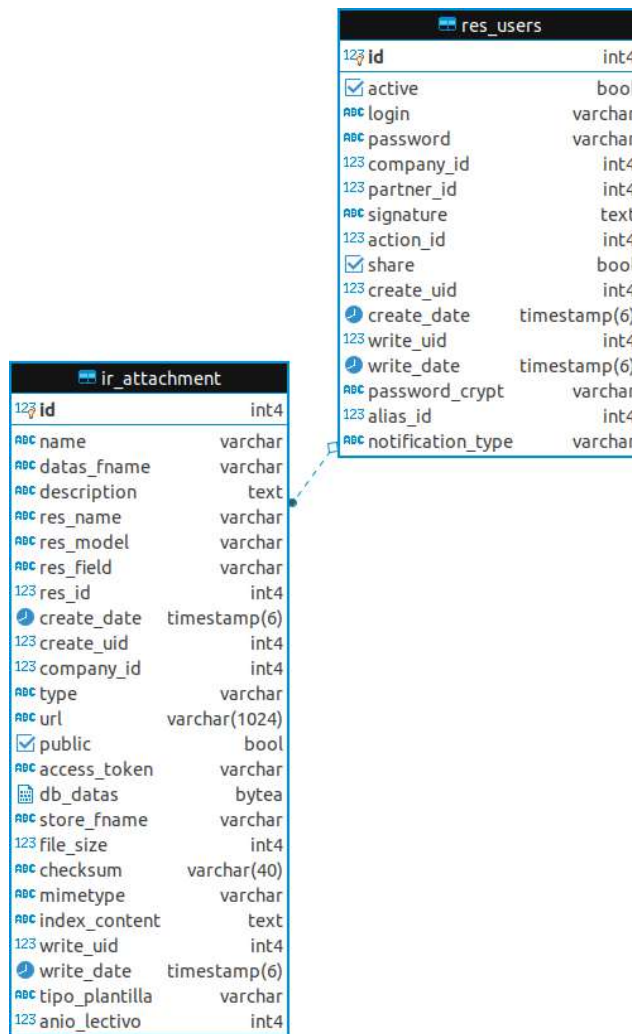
res_users

| | |
|---|---|
| 123 id | int4 |
| active | bool |
| ABC login | varchar |
| ABC password | varchar |
| 123 company_id | int4 |
| 123 partner_id | int4 |
| ABC signature | text |
| 123 action_id | int4 |
| share | bool |
| 123 create_uid | int4 |
| create_date | timestamp(6) |
| 123 write_uid | int4 |
| write_date | timestamp(6) |
| ABC password_crypt | varchar |
| 123 alias_id | int4 |
| ABC notification_type | varchar |

ir_attachment

| | |
|---|---|
| 123 id | int4 |
| ABC name | varchar |
| ABC datas_fname | varchar |
| ABC description | text |
| ABC res_name | varchar |
| ABC res_model | varchar |
| ABC res_field | varchar |
| 123 res_id | int4 |
| create_date | timestamp(6) |
| 123 create_uid | int4 |
| 123 company_id | int4 |
| ABC type | varchar |
| ABC url | varchar(1024) |
| public | bool |
| ABC access_token | varchar |
| db_datas | bytea |
| ABC store_fname | varchar |
| 123 file_size | int4 |
| ABC checksum | varchar(40) |
| ABC mimetype | varchar |
| ABC index_content | text |
| 123 write_uid | int4 |
| write_date | timestamp(6) |
| ABC tipo_plantilla | varchar |
| 123 anio_lectivo | int4 |